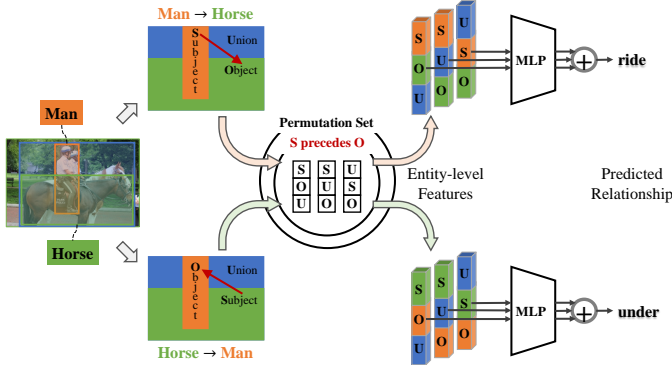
Man → Horse

Subject

Union

Object

Man

Horse

Permutation Set

S precedes O

| S | S | U |
|---|---|---|
| O | U | S |
| U | O | O |

S O U

S U O

U S O

MLP

ride

Entity-level Features

Predicted Relationship

Object

Union

Subject

Horse → Man

S O U

S U O

U S O

MLP

under